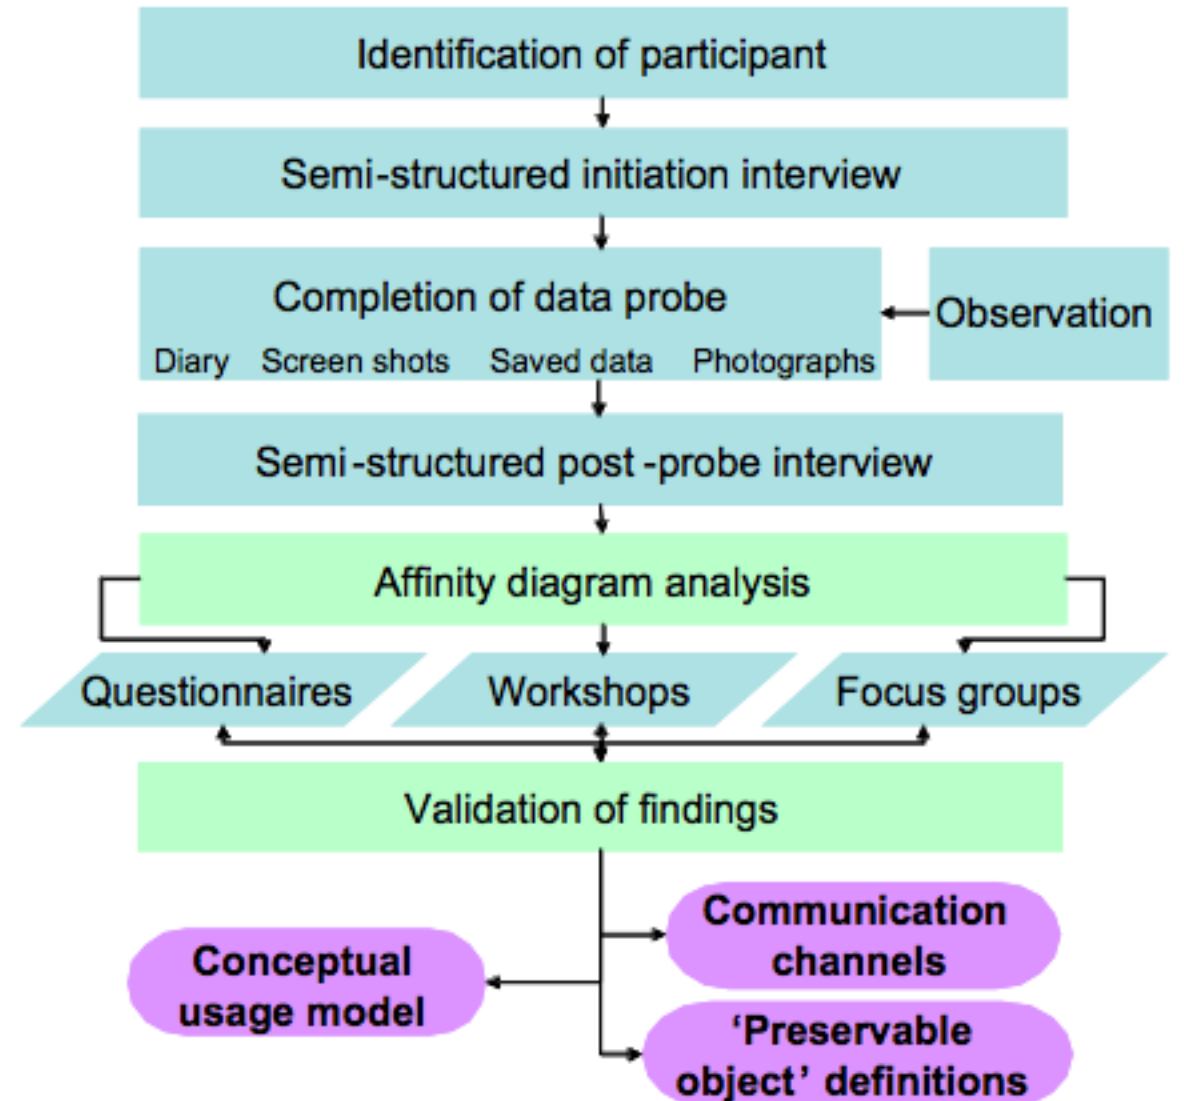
Identification of participant

Semi-structured initiation interview

Completion of data probe

Diary Screen shots Saved data Photographs

Observation

Semi-structured post-probe interview

Affinity diagram analysis

Questionnaires

Workshops

Focus groups

Validation of findings

Communication channels

Conceptual usage model

'Preservable object' definitions